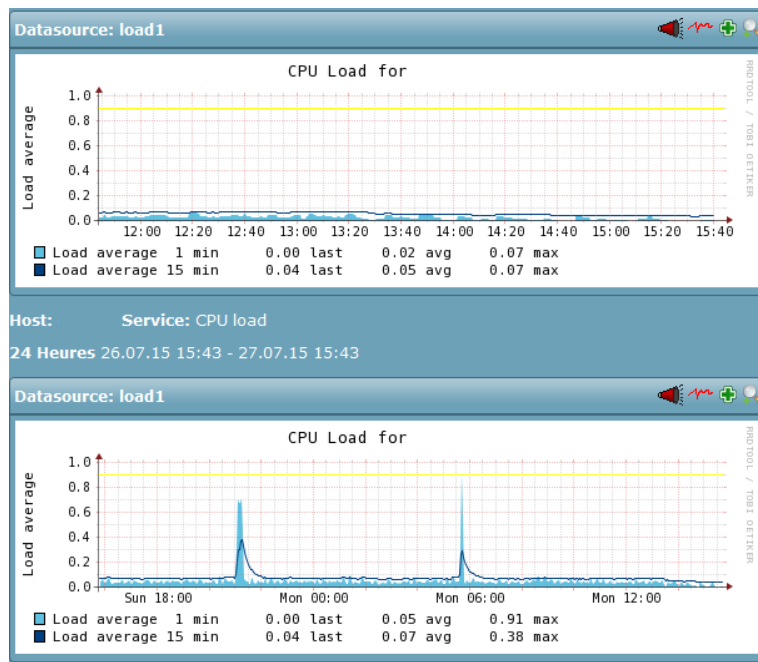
Datasource: load1

CPU Load for

RRDTOOL / TOBI OETIKER

Load average

1.0
0.8
0.6
0.4
0.2
0.0

12:00 12:20 12:40 13:00 13:20 13:40 14:00 14:20 14:40 15:00 15:20 15:40

Load average 1 min 0.00 last 0.02 avg 0.07 max
Load average 15 min 0.04 last 0.05 avg 0.07 max

Host: Service: CPU load

24 Heures 26.07.15 15:43 - 27.07.15 15:43

Datasource: load1

CPU Load for

RRDTOOL / TOBI OETIKER

Load average

1.0
0.8
0.6
0.4
0.2
0.0

Sun 18:00 Mon 00:00 Mon 06:00 Mon 12:00

Load average 1 min 0.00 last 0.05 avg 0.91 max
Load average 15 min 0.04 last 0.07 avg 0.38 max